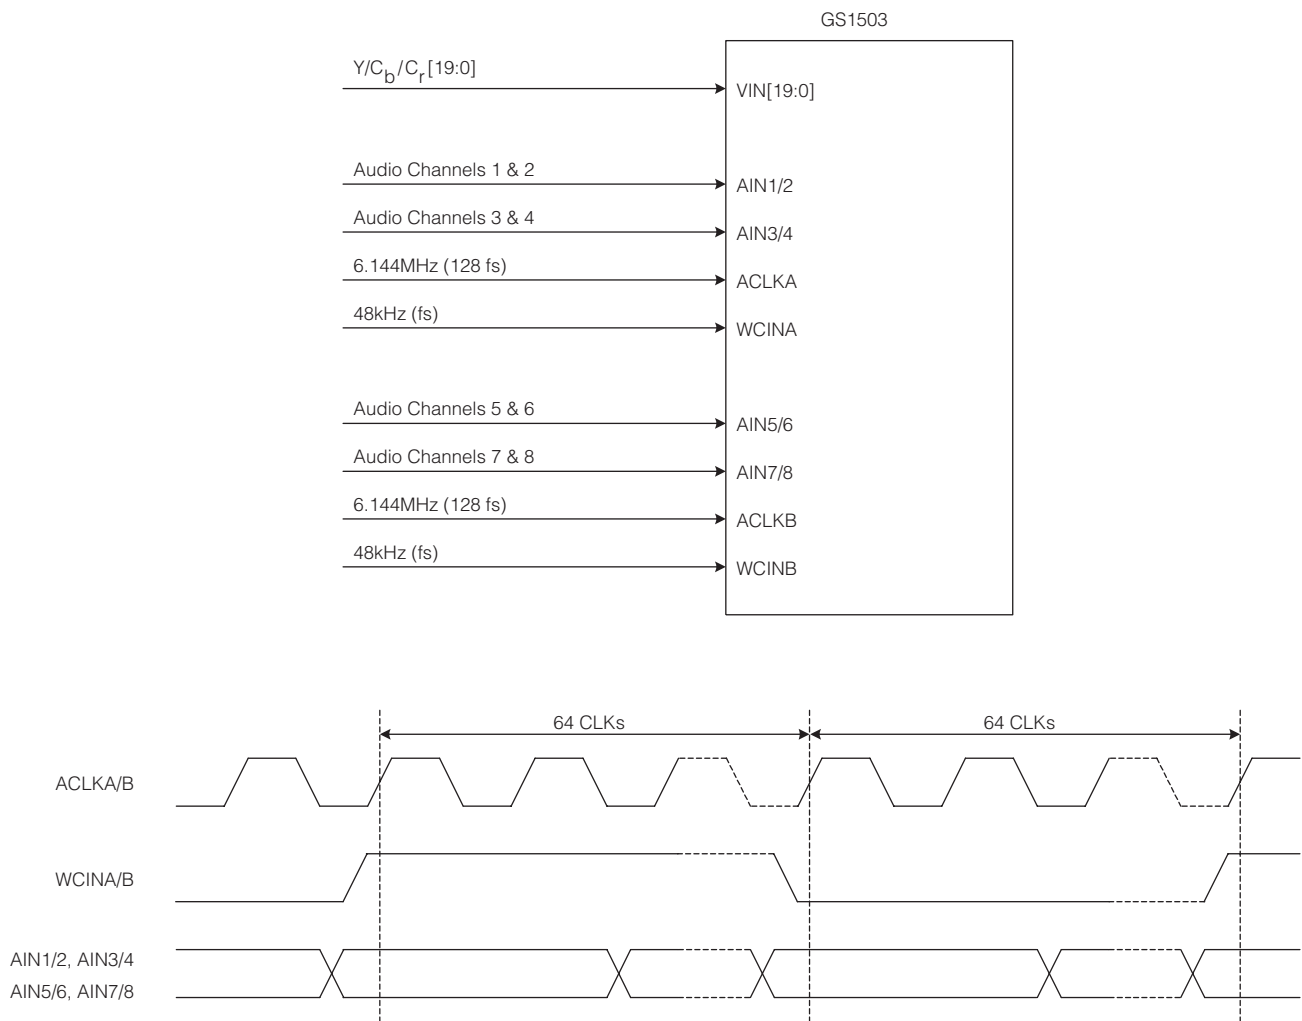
GS1503

$Y/C_b/C_r[19:0]$

VIN[19:0]

Audio Channels 1 & 2

AIN1/2

Audio Channels 3 & 4

AIN3/4

6.144MHz (128 fs)

ACLKA

48kHz (fs)

WCINA

Audio Channels 5 & 6

AIN5/6

Audio Channels 7 & 8

AIN7/8

6.144MHz (128 fs)

ACLKB

48kHz (fs)

WCINB

64 CLKs

64 CLKs

ACLKA/B

WCINA/B

AIN1/2, AIN3/4

AIN5/6, AIN7/8